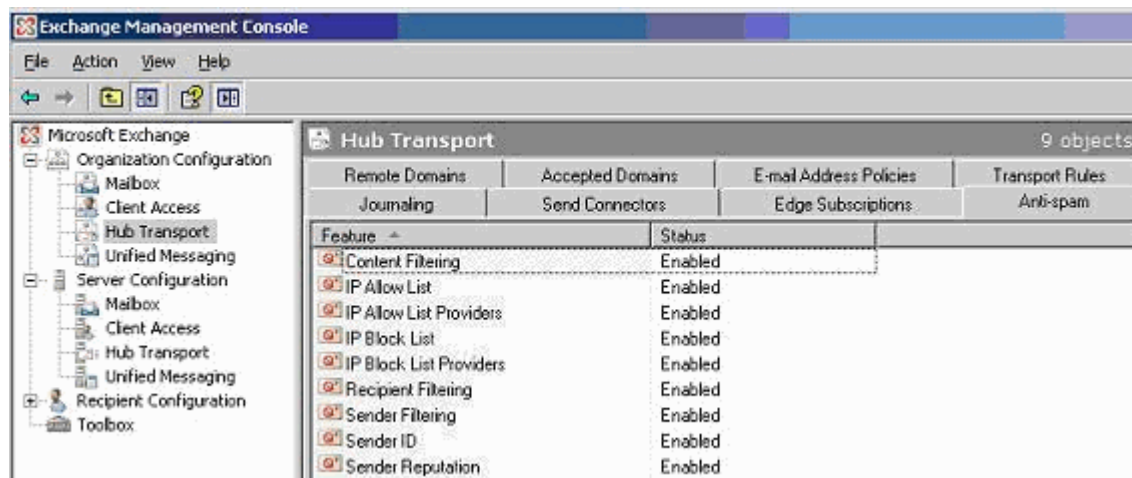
Exchange Management Console

File Action View Help

Microsoft Exchange
Organization Configuration
Mailbox
Client Access
Hub Transport
Unified Messaging
Server Configuration
Mailbox
Client Access
Hub Transport
Unified Messaging
Recipient Configuration
Toolbox

Hub Transport
9 objects

Remote Domains | Accepted Domains | E-mail Address Policies | Transport Rules
Journaling | Send Connectors | Edge Subscriptions | Anti-spam

| Feature | Status |
|---|---|
| Content Filtering | Enabled |
| IP Allow List | Enabled |
| IP Allow List Providers | Enabled |
| IP Block List | Enabled |
| IP Block List Providers | Enabled |
| Recipient Filtering | Enabled |
| Sender Filtering | Enabled |
| Sender ID | Enabled |
| Sender Reputation | Enabled |